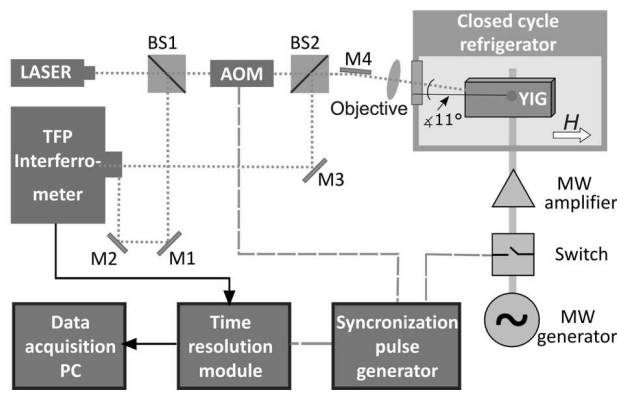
Closed cycle refrigerator

LASER

BS1

AOM

BS2

M4

Objective

YIG

$\measuredangle 11°$

$H$

TFP Interferro-meter

M3

MW amplifier

Switch

M2

M1

MW generator

Data acquisition PC

Time resolution module

Syncronization pulse generator